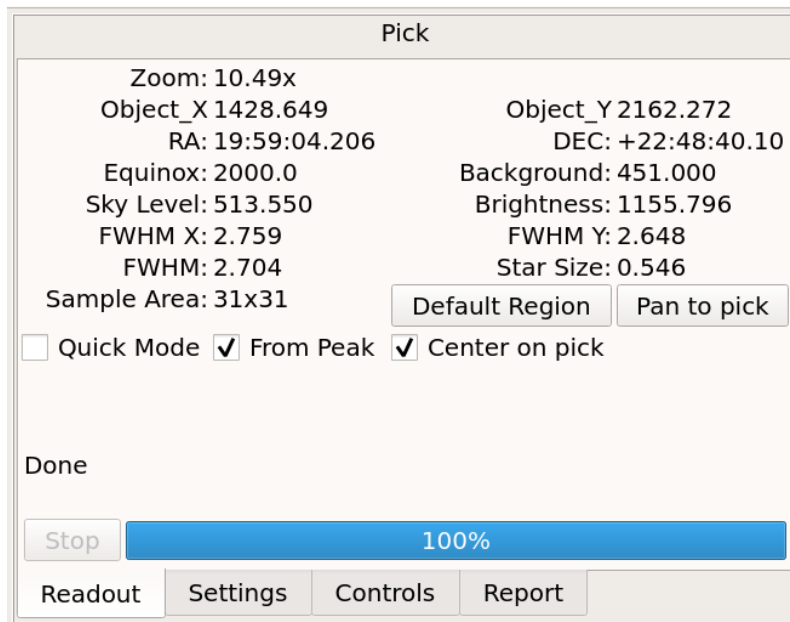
Pick

Zoom: 10.49x
Object_X 1428.649
Object_Y 2162.272
RA: 19:59:04.206
DEC: +22:48:40.10
Equinox: 2000.0
Background: 451.000
Sky Level: 513.550
Brightness: 1155.796
FWHM X: 2.759
FWHM Y: 2.648
FWHM: 2.704
Star Size: 0.546
Sample Area: 31x31
Default Region
Pan to pick
Quick Mode ✓ From Peak ✓ Center on pick

Done

Stop
100%

Readout
Settings
Controls
Report